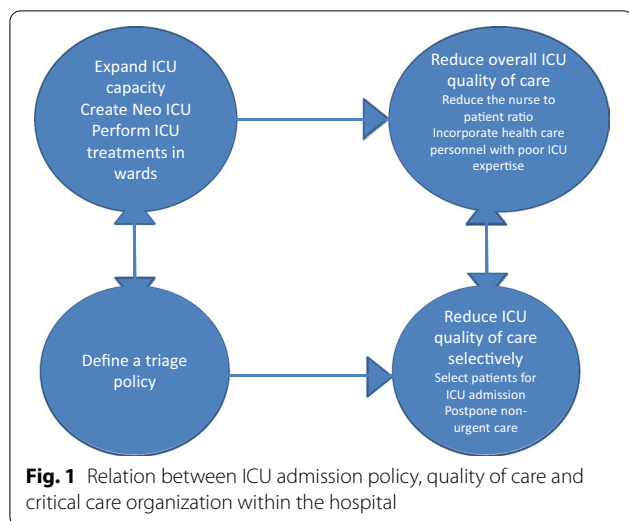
Expand ICU capacity
Create Neo ICU
Perform ICU treatments in wards

Reduce overall ICU quality of care
Reduce the nurse to patient ratio
Incorporate health care personnel with poor ICU expertise

Define a triage policy

Reduce ICU quality of care selectively
Select patients for ICU admission
Postpone non-urgent care

**Fig. 1** Relation between ICU admission policy, quality of care and critical care organization within the hospital